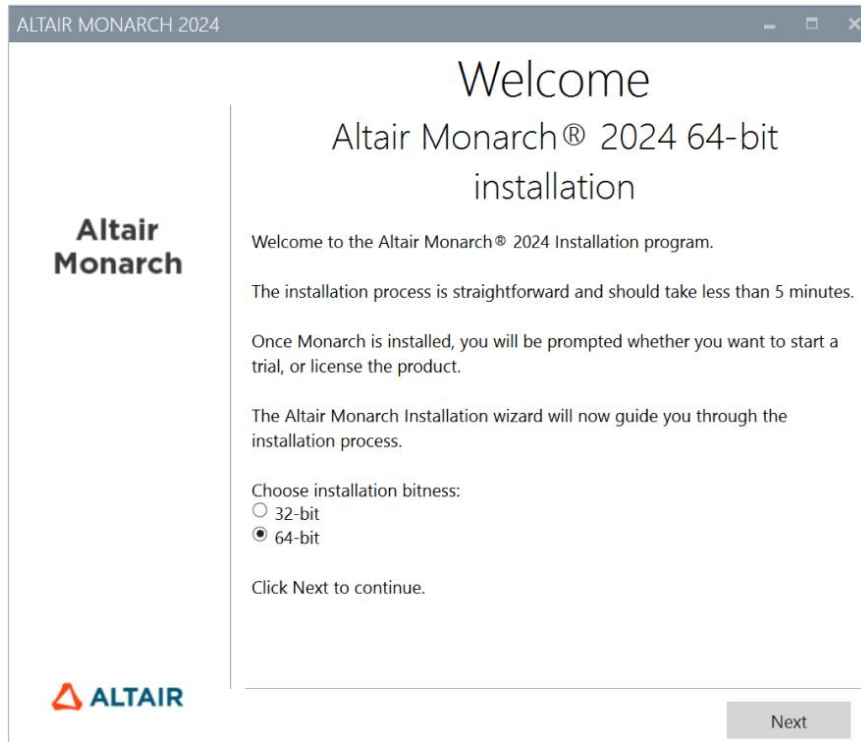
ALTAIR MONARCH 2024

Altair Monarch

Welcome

Altair Monarch® 2024 64-bit installation

Welcome to the Altair Monarch® 2024 Installation program.

The installation process is straightforward and should take less than 5 minutes.

Once Monarch is installed, you will be prompted whether you want to start a trial, or license the product.

The Altair Monarch Installation wizard will now guide you through the installation process.

Choose installation bitness:
32-bit
64-bit

Click Next to continue.

ALTAIR

Next